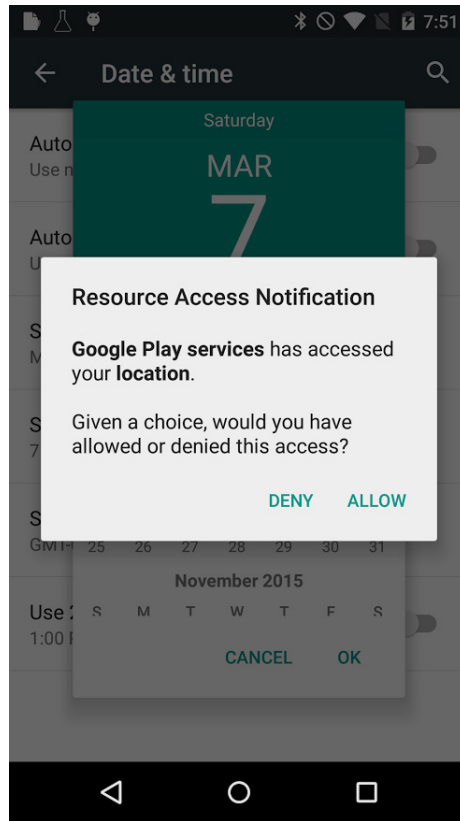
7:51

Date & time

Auto
Use n

Auto
U

S
M

S
7

S
GMT-

Use 2
1:00 P

Saturday

MAR

7

Resource Access Notification

**Google Play services** has accessed your **location**.

Given a choice, would you have allowed or denied this access?

DENY ALLOW

25 26 27 28 29 30 31

November 2015

S M T W T F S

CANCEL OK